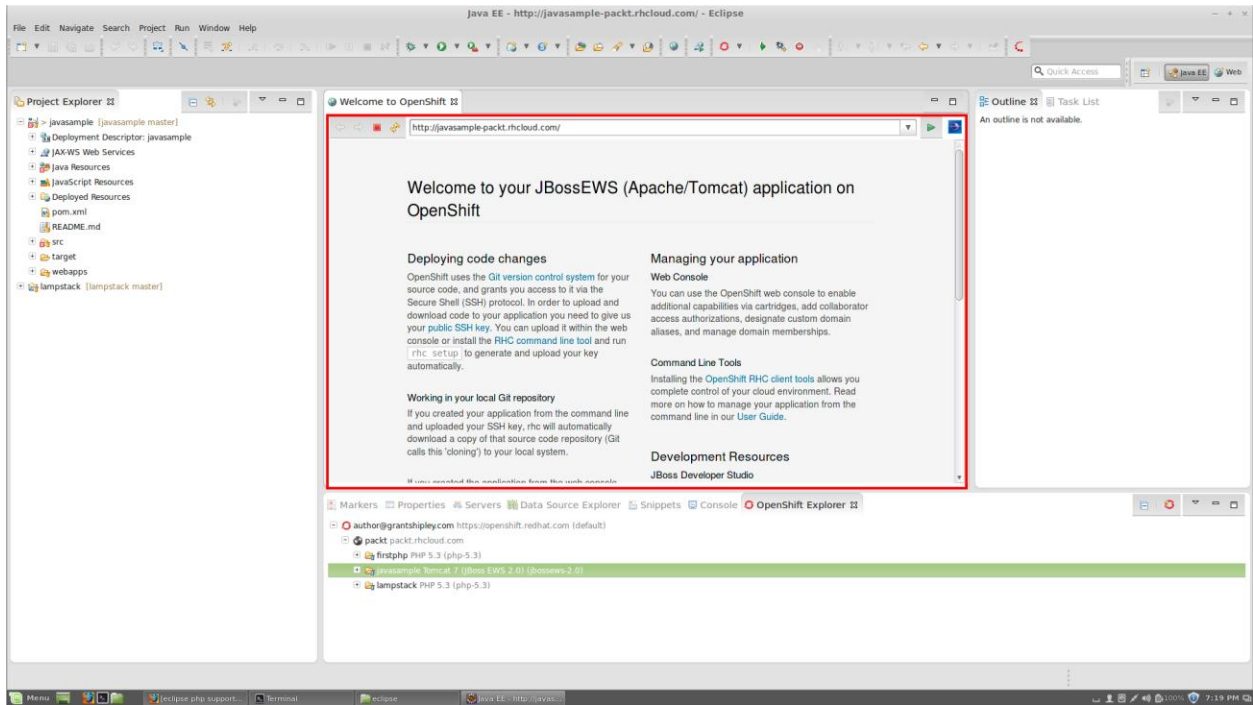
Java EE - http://javasample-packt.rhcloud.com/ - Eclipse

File Edit Navigate Search Project Run Window Help

Quick Access

Java EE Web

Project Explorer

> javasample [javasample master]
Deployment Descriptor: javasample
JAX-WS Web Services
Java Resources
JavaScript Resources
Deployed Resources
pom.xml
README.md
src
target
webapps
lampstack [lampstack master]

Welcome to OpenShift

http://javasample-packt.rhcloud.com/

Welcome to your JBossEWS (Apache/Tomcat) application on OpenShift

Deploying code changes

OpenShift uses the Git version control system for your source code, and grants you access to it via the Secure Shell (SSH) protocol. In order to upload and download code to your application you need to give us your public SSH key. You can upload it within the web console or install the RHC command line tool and run rhc setup to generate and upload your key automatically.

Working in your local Git repository

If you created your application from the command line and uploaded your SSH key, rhc will automatically download a copy of that source code repository (Git calls this 'cloning') to your local system.

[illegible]

Managing your application

Web Console

You can use the OpenShift web console to enable additional capabilities via cartridges, add collaborator access authorizations, designate custom domain aliases, and manage domain memberships.

Command Line Tools

Installing the OpenShift RHC client tools allows you complete control of your cloud environment. Read more on how to manage your application from the command line in our User Guide.

Development Resources

JBoss Developer Studio

Outline Task List

An outline is not available.

Markers Properties Servers Data Source Explorer Snippets Console OpenShift Explorer

author@grantshipley.com https://openshift.redhat.com (default)
packt packt.rhcloud.com
firstphp PHP 5.3 (php-5.3)
javasample Tomcat 7 (JBoss EWS 2.0) (jbossews-2.0)
lampstack PHP 5.3 (php-5.3)

Menu [eclipse php support... Terminal eclipse Java EE - http://javas...

100% 7:19 PM